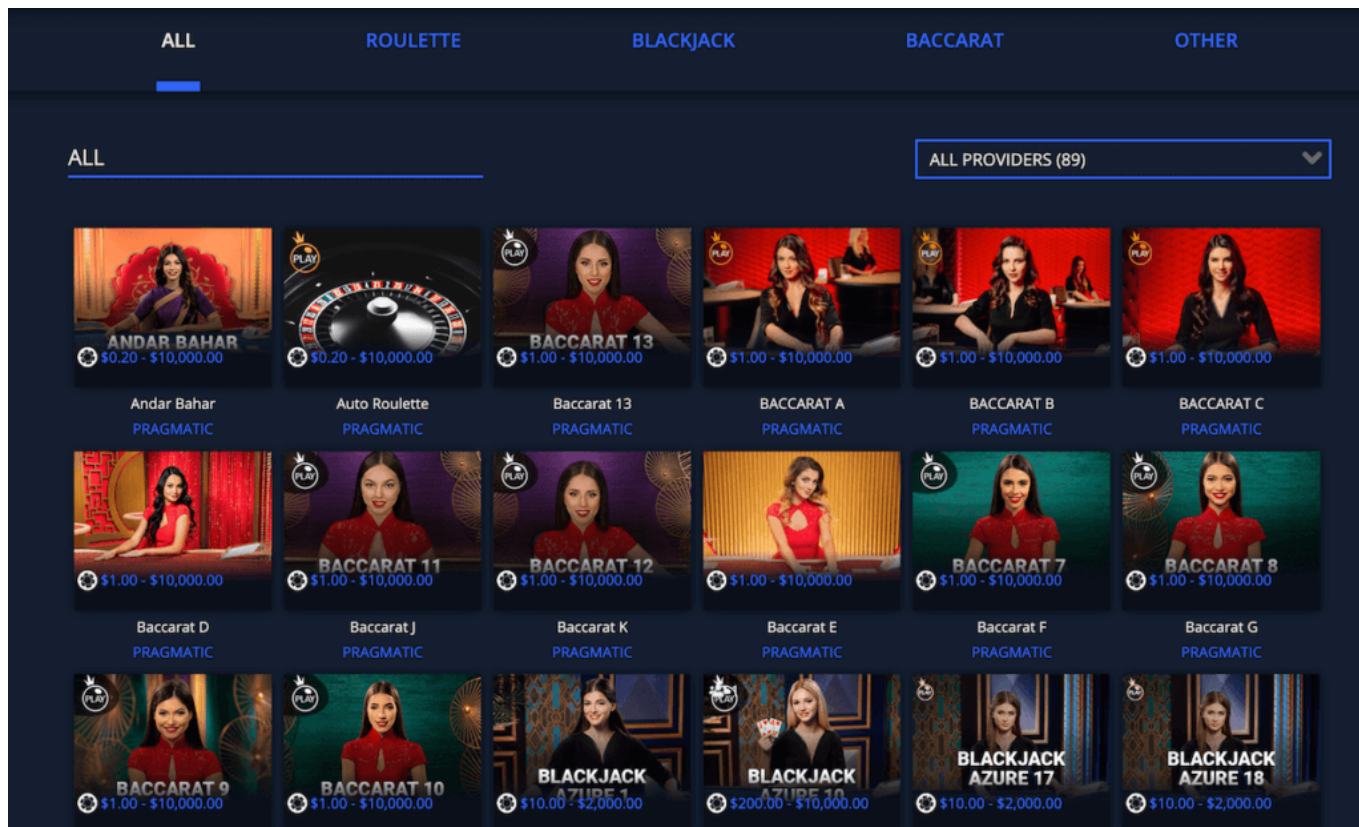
ALL ROULETTE BLACKJACK BACCARAT OTHER

ALL

ALL PROVIDERS (89)

ANDAR BAHAR
$0.20 - $10,000.00
Andar Bahar
PRAGMATIC

PLAY
$0.20 - $10,000.00
Auto Roulette
PRAGMATIC

PLAY
BACCARAT 13
$1.00 - $10,000.00
Baccarat 13
PRAGMATIC

PLAY
$1.00 - $10,000.00
BACCARAT A
PRAGMATIC

PLAY
$1.00 - $10,000.00
BACCARAT B
PRAGMATIC

PLAY
$1.00 - $10,000.00
BACCARAT C
PRAGMATIC

$1.00 - $10,000.00
Baccarat D
PRAGMATIC

PLAY
BACCARAT 11
$1.00 - $10,000.00
Baccarat J
PRAGMATIC

PLAY
BACCARAT 12
$1.00 - $10,000.00
Baccarat K
PRAGMATIC

$1.00 - $10,000.00
Baccarat E
PRAGMATIC

PLAY
BACCARAT 7
$1.00 - $10,000.00
Baccarat F
PRAGMATIC

PLAY
BACCARAT 8
$1.00 - $10,000.00
Baccarat G
PRAGMATIC

PLAY
BACCARAT 9
$1.00 - $10,000.00

PLAY
BACCARAT 10
$1.00 - $10,000.00

BLACKJACK
AZURE 1
$10.00 - $2,000.00

PLAY
BLACKJACK
AZURE 10
$200.00 - $10,000.00

PLAY
BLACKJACK
AZURE 17
$10.00 - $2,000.00

PLAY
BLACKJACK
AZURE 18
$10.00 - $2,000.00